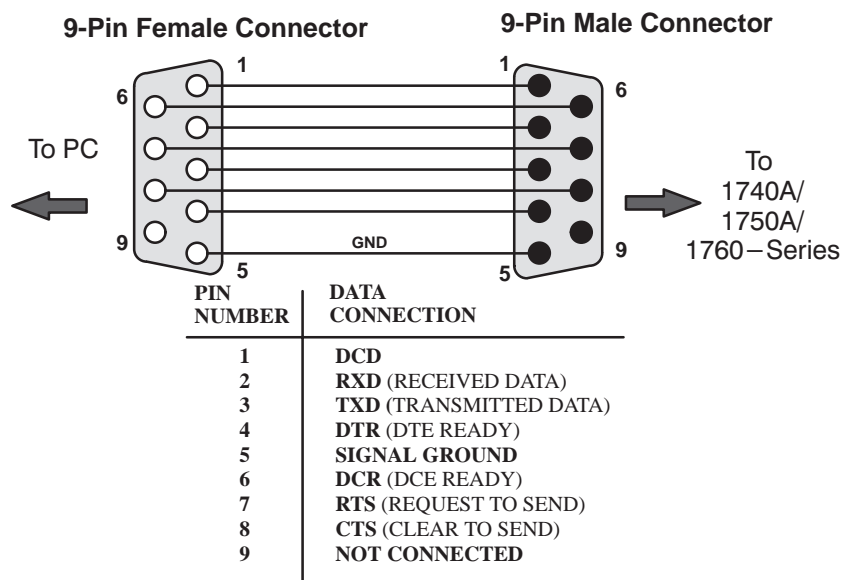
9-Pin Female Connector

9-Pin Male Connector

1
6
9
5

1
6
9
5

GND

To PC

To 1740A/ 1750A/ 1760−Series

| PIN NUMBER | DATA CONNECTION |
|---|---|
| 1 | DCD |
| 2 | RXD (RECEIVED DATA) |
| 3 | TXD (TRANSMITTED DATA) |
| 4 | DTR (DTE READY) |
| 5 | SIGNAL GROUND |
| 6 | DCR (DCE READY) |
| 7 | RTS (REQUEST TO SEND) |
| 8 | CTS (CLEAR TO SEND) |
| 9 | NOT CONNECTED |